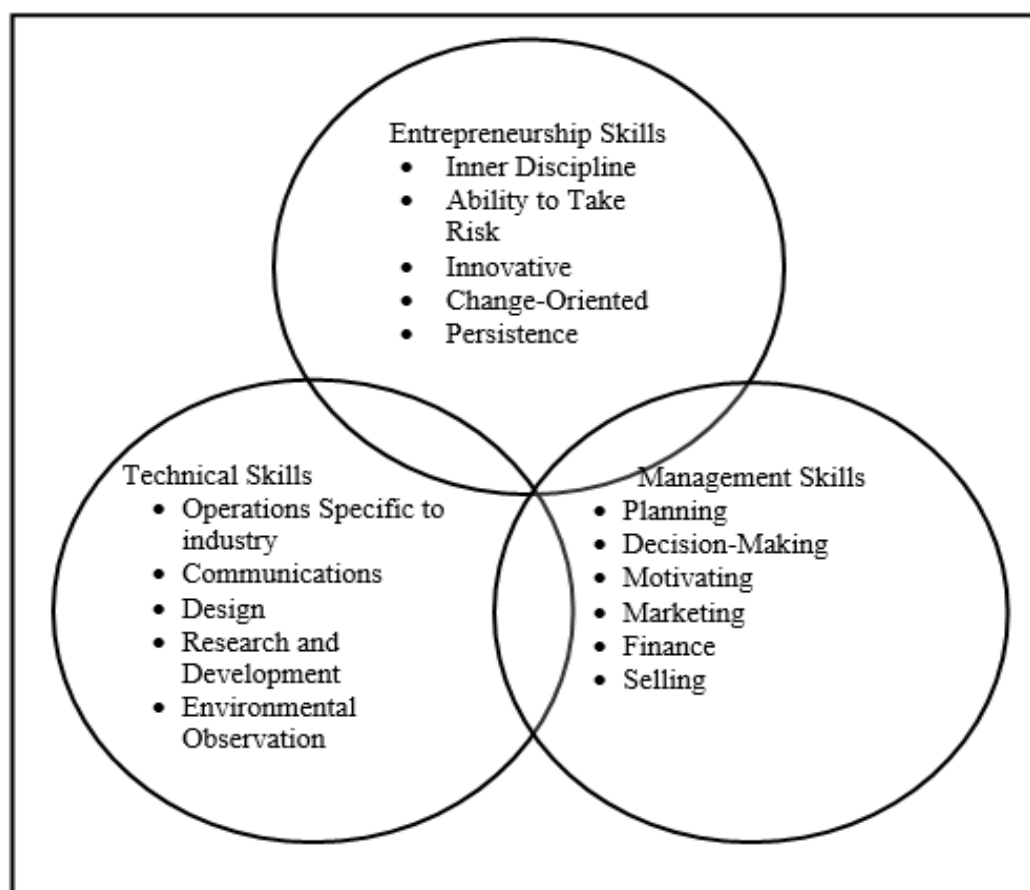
Entrepreneurship Skills
- Inner Discipline
- Ability to Take Risk
- Innovative
- Change-Oriented
- Persistence

Technical Skills
- Operations Specific to industry
- Communications
- Design
- Research and Development
- Environmental Observation

Management Skills
- Planning
- Decision-Making
- Motivating
- Marketing
- Finance
- Selling